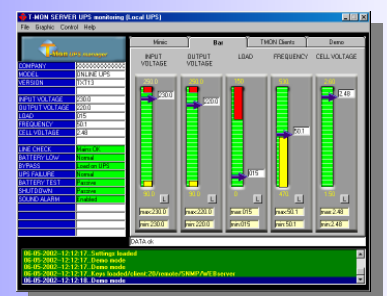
T-MON SERVER UPS monitoring (Local UPS)

File Graphic Control Help

T-MON UPS manager

| COMPANY | |
|---|---|
| MODEL | ONLINE UPS |
| VERSION | TCT1.3 |
| INPUT VOLTAGE | 230.0 |
| OUTPUT VOLTAGE | 220.0 |
| LOAD | 015 |
| FREQUENCY | 50.1 |
| CELL VOLTAGE | 2.48 |
| LINE CHECK | Mains OK |
| BATTERY LOW | Normal |
| BYPASS | Load on UPS |
| UPS FAILURE | Normal |
| BATTERY TEST | Passive |
| SHUTDOWN | Passive |
| SOUND ALARM | Enabled |

Mimic Bar TMON Clients Demo

INPUT VOLTAGE OUTPUT VOLTAGE LOAD FREQUENCY CELL VOLTAGE

250.0 230.0 250.0 220.0 100 55.0 50.1 2.5 2.48 015

max:230.0 min:230.0 max:220.0 min:220.0 max:015 min:015 max:50.1 min:50.1 max:2.48 min:2.48

DATA ok

06-05-2002-12:12:17. Settings loaded
06-05-2002-12:12:17. Demo mode
06-05-2002-12:12:17. Demo mode
06-05-2002-12:12:17. Keys loaded/client 20/remote/SNMP/WEBserver
06-05-2002-12:12:18. Demo mode